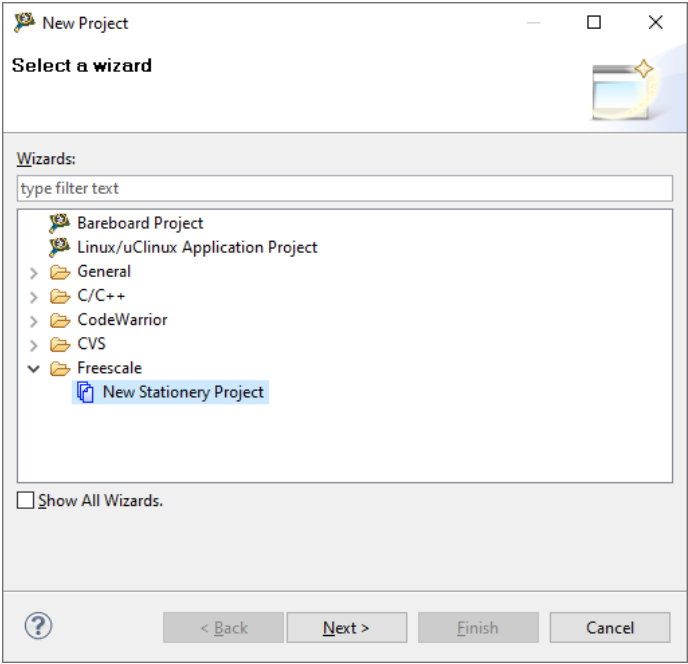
New Project

Select a wizard

Wizards:

type filter text

Bareboard Project
Linux/uClinux Application Project
General
C/C++
CodeWarrior
CVS
Freescale
New Stationery Project

Show All Wizards.

?

< Back
Next >
Finish
Cancel